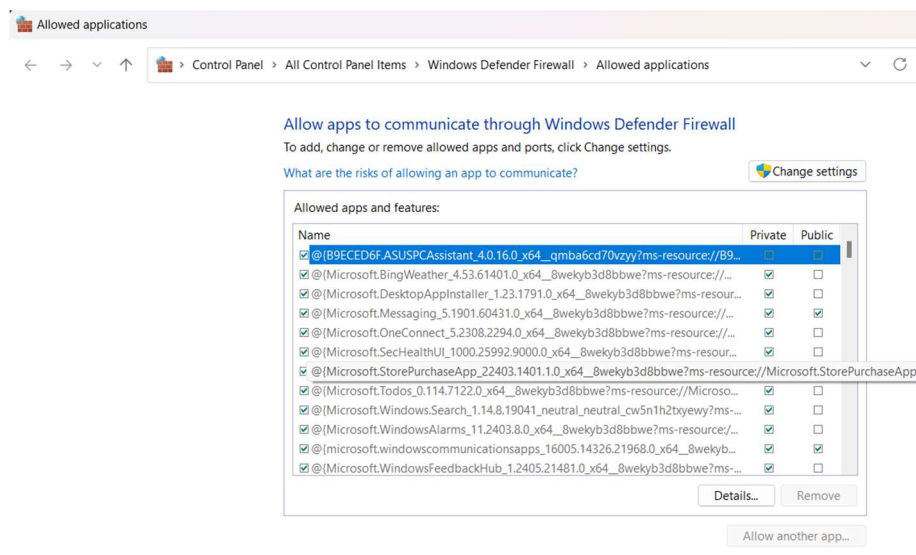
Allowed applications

Control Panel > All Control Panel Items > Windows Defender Firewall > Allowed applications

Allow apps to communicate through Windows Defender Firewall

To add, change or remove allowed apps and ports, click Change settings.

What are the risks of allowing an app to communicate?

Change settings

Allowed apps and features:

| Name | Private | Public |
|---|---|---|
| @{B9ECED6F.ASUSPCAssistant_4.0.16.0_x64__qmba6cd70vzyy?ms-resource://B9... | | |
| @{Microsoft.BingWeather_4.53.61401.0_x64__8wekyb3d8bbwe?ms-resource://... | ☑ | ☐ |
| @{Microsoft.DesktopAppInstaller_1.23.1791.0_x64__8wekyb3d8bbwe?ms-resour... | ☑ | ☐ |
| @{Microsoft.Messaging_5.1901.60431.0_x64__8wekyb3d8bbwe?ms-resource://... | ☑ | ☑ |
| @{Microsoft.OneConnect_5.2308.2294.0_x64__8wekyb3d8bbwe?ms-resource://... | ☑ | ☐ |
| @{Microsoft.SecHealthUI_1000.25992.9000.0_x64__8wekyb3d8bbwe?ms-resour... | ☑ | ☐ |
| @{Microsoft.StorePurchaseApp_22403.1401.1.0_x64__8wekyb3d8bbwe?ms-resource://Microsoft.StorePurchaseApp | | |
| @{Microsoft.Todos_0.114.7122.0_x64__8wekyb3d8bbwe?ms-resource://Microso... | ☑ | ☐ |
| @{Microsoft.Windows.Search_1.14.8.19041_neutral_neutral_cw5n1h2txyewy?ms-... | ☑ | ☐ |
| @{Microsoft.WindowsAlarms_11.2403.8.0_x64__8wekyb3d8bbwe?ms-resource:/... | ☑ | ☐ |
| @{microsoft.windowscommunicationsapps_16005.14326.21968.0_x64__8wekyb... | ☑ | ☑ |
| @{Microsoft.WindowsFeedbackHub_1.2405.21481.0_x64__8wekyb3d8bbwe?ms-... | ☑ | ☐ |

Details... Remove

Allow another app...